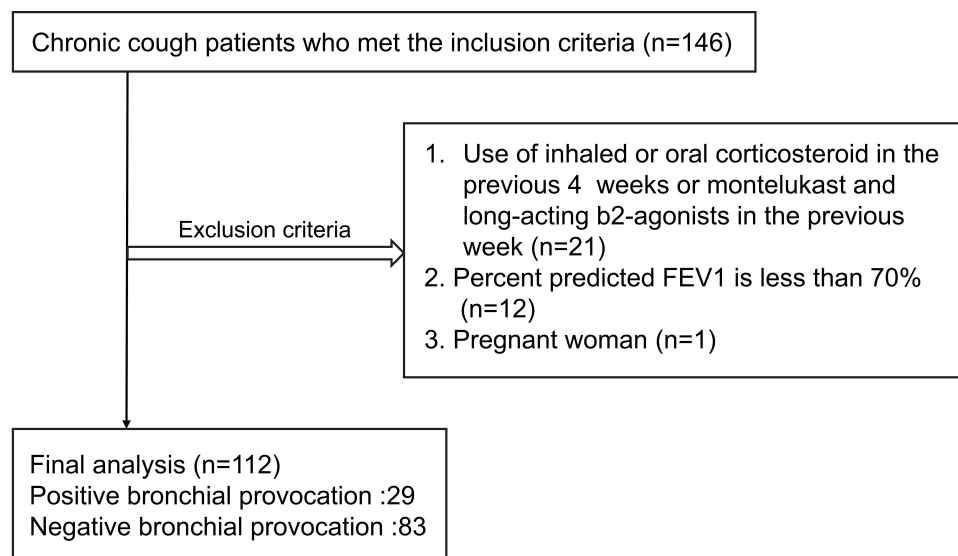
Chronic cough patients who met the inclusion criteria (n=146)

Exclusion criteria

1. Use of inhaled or oral corticosteroid in the previous 4 weeks or montelukast and long-acting b2-agonists in the previous week (n=21)
2. Percent predicted FEV1 is less than 70% (n=12)
3. Pregnant woman (n=1)

Final analysis (n=112)
Positive bronchial provocation :29
Negative bronchial provocation :83